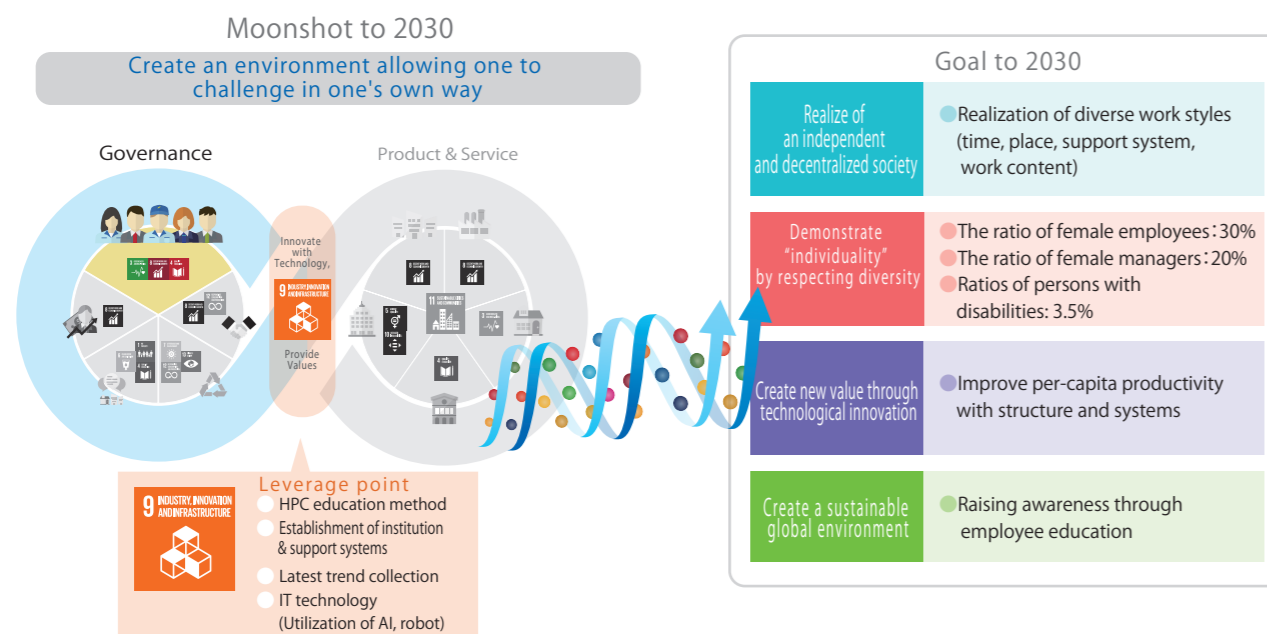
Moonshot to 2030

Create an environment allowing one to challenge in one's own way

Governance

Product & Service

Innovate with Technology,

9 INDUSTRY, INNOVATION AND INFRASTRUCTURE

Provide Values

Leverage point

9 INDUSTRY, INNOVATION AND INFRASTRUCTURE

HPC education method

Establishment of institution & support systems

Latest trend collection

IT technology (Utilization of AI, robot)

Goal to 2030

| Realize of an independent and decentralized society | Realization of diverse work styles (time, place, support system, work content) |
|---|---|
| Demonstrate "individuality" by respecting diversity | The ratio of female employees：30% The ratio of female managers：20% Ratios of persons with disabilities: 3.5% |
| Create new value through technological innovation | Improve per-capita productivity with structure and systems |
| Create a sustainable global environment | Raising awareness through employee education |